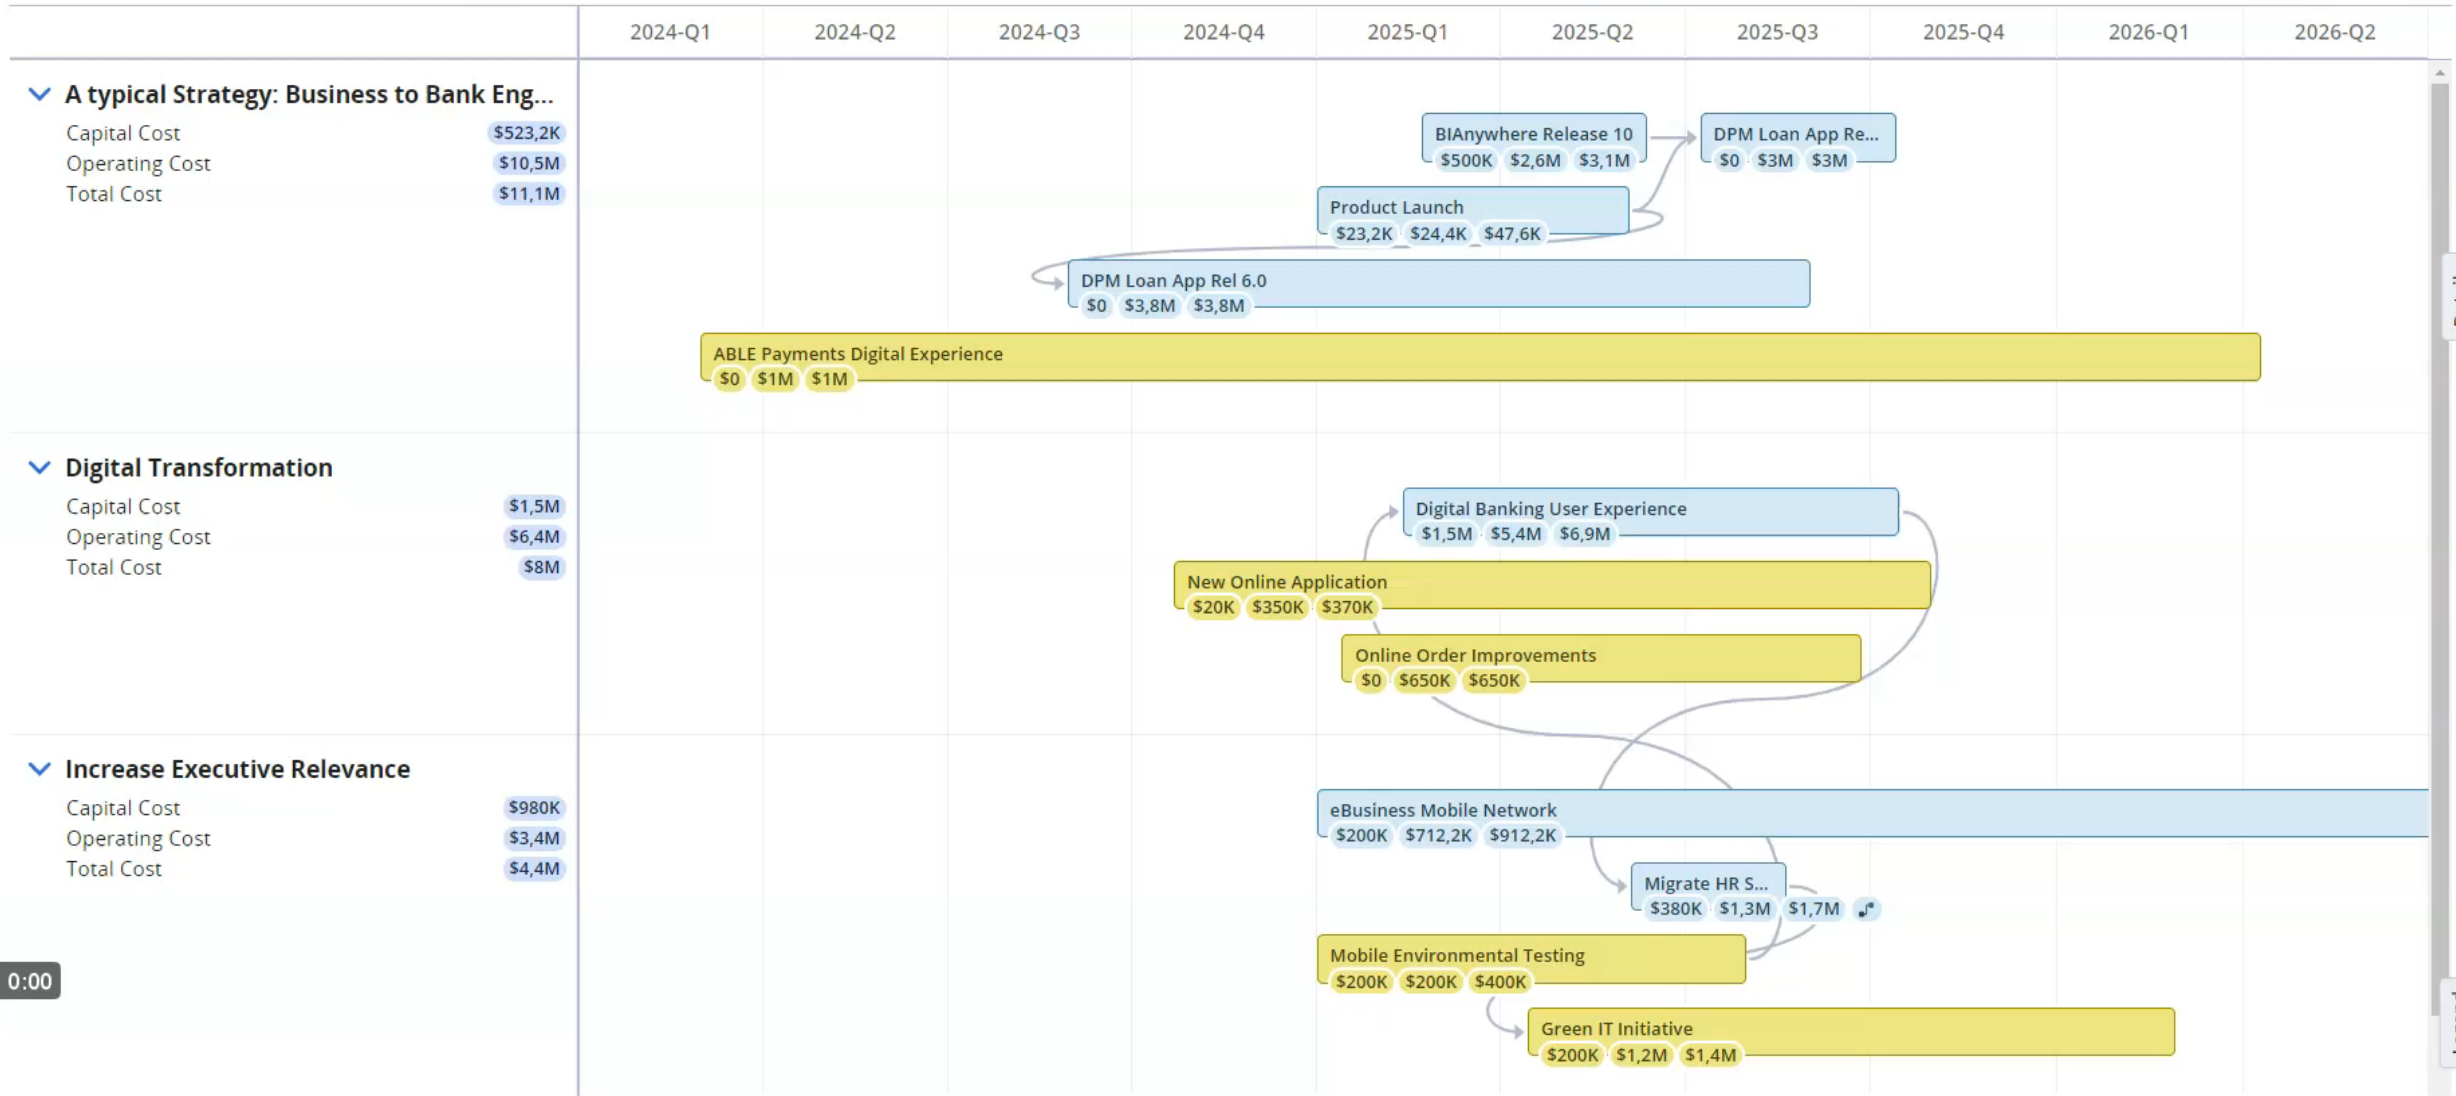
| 2024-Q1 | 2024-Q2 | 2024-Q3 | 2024-Q4 | 2025-Q1 | 2025-Q2 | 2025-Q3 | 2025-Q4 | 2026-Q1 | 2026-Q2 |
|---|---|---|---|---|---|---|---|---|---|

A typical Strategy: Business to Bank Eng...
Capital Cost $523,2K
Operating Cost $10,5M
Total Cost $11,1M

BIAnywhere Release 10
$500K $2,6M $3,1M

DPM Loan App Re...
$0 $3M $3M

Product Launch
$23,2K $24,4K $47,6K

DPM Loan App Rel 6.0
$0 $3,8M $3,8M

ABLE Payments Digital Experience
$0 $1M $1M

Digital Transformation
Capital Cost $1,5M
Operating Cost $6,4M
Total Cost $8M

Digital Banking User Experience
$1,5M $5,4M $6,9M

New Online Application
$20K $350K $370K

Online Order Improvements
$0 $650K $650K

Increase Executive Relevance
Capital Cost $980K
Operating Cost $3,4M
Total Cost $4,4M

eBusiness Mobile Network
$200K $712,2K $912,2K

Migrate HR S...
$380K $1,3M $1,7M

Mobile Environmental Testing
$200K $200K $400K

Green IT Initiative
$200K $1,2M $1,4M

0:00